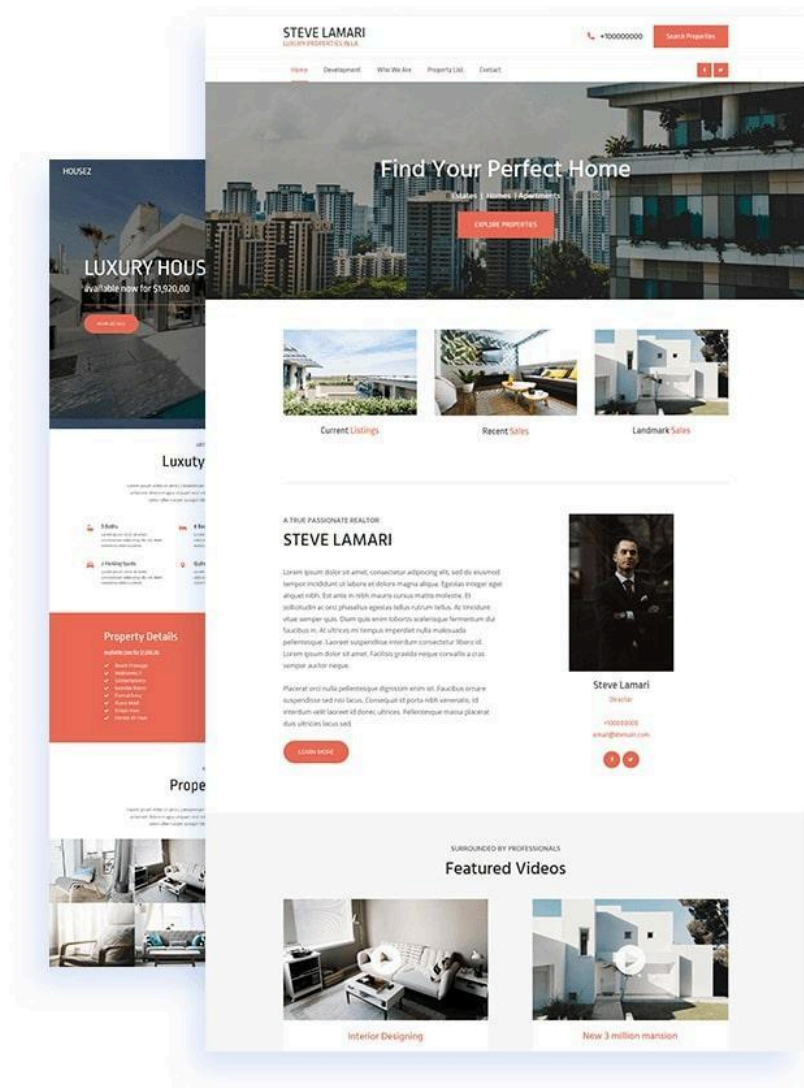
STEVE LAMARI
LUXURY PROPERTIES IN LA

+100000000

Search Properties

Home Development Who We Are Property List Contact

Find Your Perfect Home
Estates | Homes | Apartments

EXPLORE PROPERTIES

Current Listings

Recent Sales

Landmark Sales

A TRUE PASSIONATE REALTOR
STEVE LAMARI

Lorem ipsum dolor sit amet, consectetur adipiscing elit, sed do eiusmod tempor incididunt ut labore et dolore magna aliqua. Egestas integer eget aliquet nibh. Est ante in nibh mauris cursus mattis molestie. Et sollicitudin ac orci phasellus egestas tellus rutrum tellus. Ac tincidunt vitae semper quis. Diam quis enim lobortis scelerisque fermentum dui faucibus in. At ultrices mi tempus imperdiet nulla malesuada pellentesque. Laoreet suspendisse interdum consectetur libero id. Lorem ipsum dolor sit amet. Facilisis gravida neque convallis a cras semper auctor neque.

Placerat orci nulla pellentesque dignissim enim sit. Faucibus ornare suspendisse sed nisi lacus. Consequat id porta nibh venenatis. Id interdum velit laoreet id donec ultrices. Pellentesque massa placerat duis ultricies lacus sed.

LEARN MORE

Steve Lamari
Director
+100000000
email@domain.com

SURROUNDED BY PROFESSIONALS
Featured Videos

Interior Designing

New 3 million mansion

HOUSEZ

LUXURY HOUS
available now for $1,920,00

Luxuty

5 Baths
2 Parking Spots

Property Details

Prope